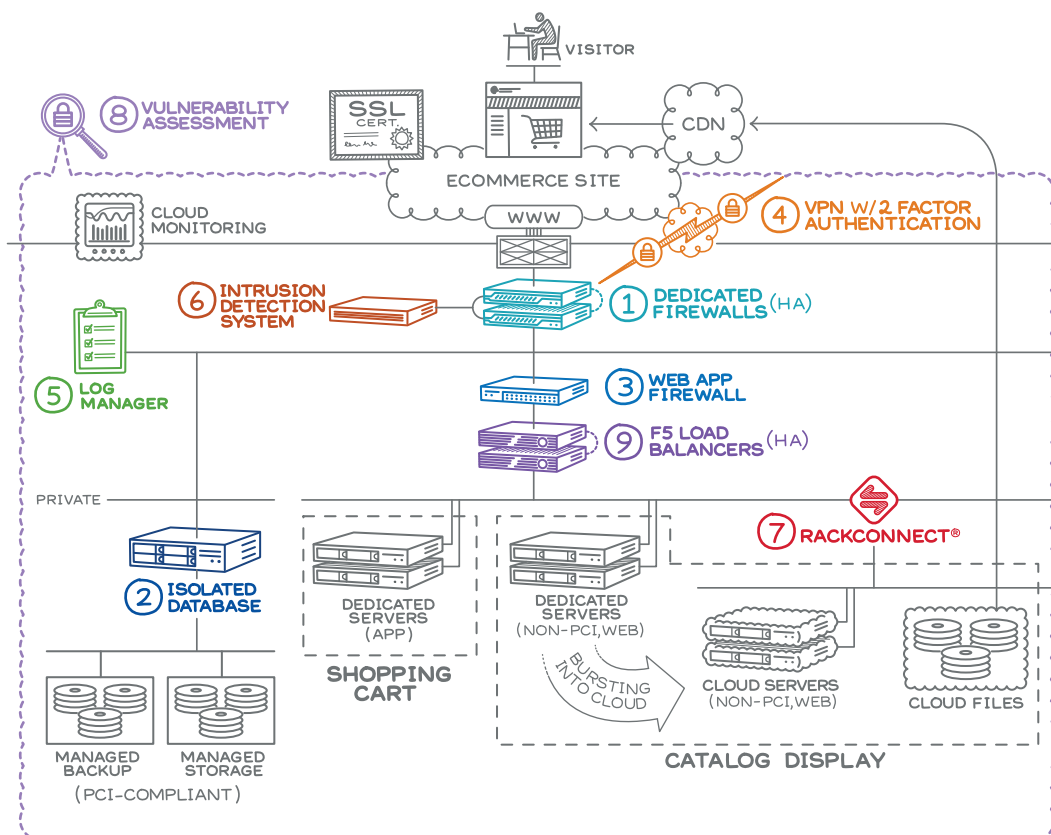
VISITOR

8 VULNERABILITY ASSESSMENT

SSL CERT.

CDN

ECOMMERCE SITE

WWW

CLOUD MONITORING

4 VPN W/2 FACTOR AUTHENTICATION

6 INTRUSION DETECTION SYSTEM

1 DEDICATED FIREWALLS (HA)

5 LOG MANAGER

3 WEB APP FIREWALL

9 F5 LOAD BALANCERS (HA)

PRIVATE

7 RACKCONNECT®

2 ISOLATED DATABASE

DEDICATED SERVERS (APP)

DEDICATED SERVERS (NON-PCI,WEB)

BURSTING INTO CLOUD

CLOUD SERVERS (NON-PCI,WEB)

CLOUD FILES

SHOPPING CART

MANAGED BACKUP

MANAGED STORAGE

(PCI-COMPLIANT)

CATALOG DISPLAY